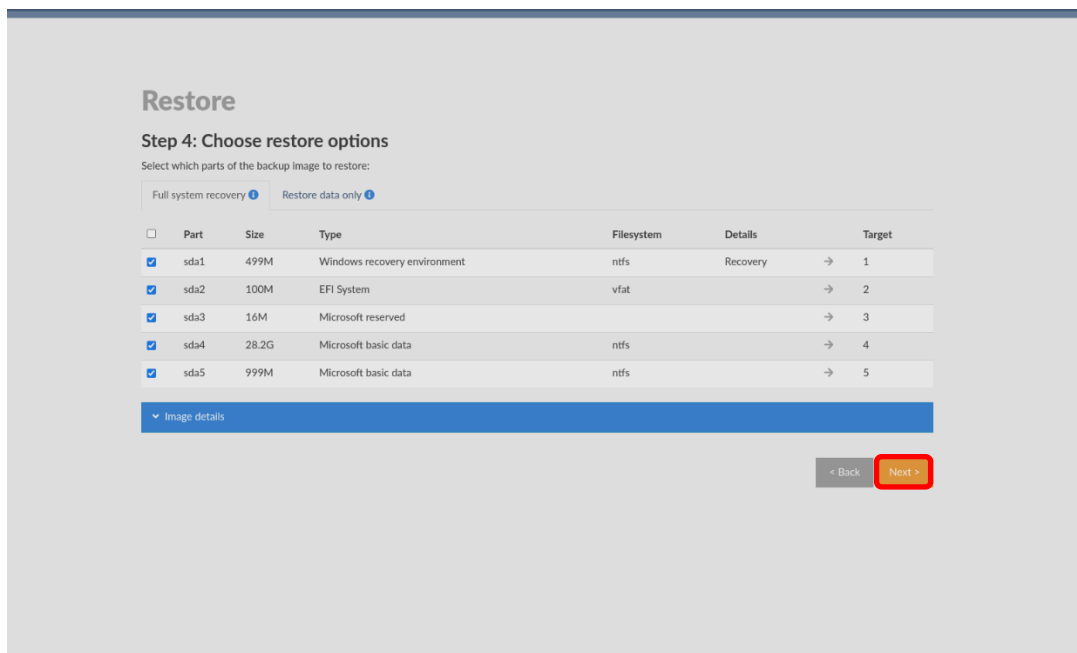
Restore

Step 4: Choose restore options

Select which parts of the backup image to restore:

Full system recovery ℹ | Restore data only ℹ

| | Part | Size | Type | Filesystem | Details | | Target |
|---|---|---|---|---|---|---|---|
| ☑ | sda1 | 499M | Windows recovery environment | ntfs | Recovery | → | 1 |
| ☑ | sda2 | 100M | EFI System | vfat | | → | 2 |
| ☑ | sda3 | 16M | Microsoft reserved | | | → | 3 |
| ☑ | sda4 | 28.2G | Microsoft basic data | ntfs | | → | 4 |
| ☑ | sda5 | 999M | Microsoft basic data | ntfs | | → | 5 |

Image details

< Back   Next >